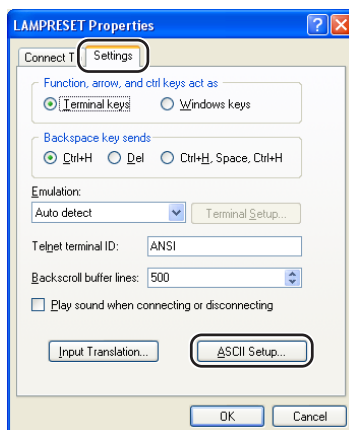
LAMPRESET Properties

Connect T

Settings

Function, arrow, and ctrl keys act as

Terminal keys

Windows keys

Backspace key sends

Ctrl+H

Del

Ctrl+H, Space, Ctrl+H

Emulation:

Auto detect

Terminal Setup...

Telnet terminal ID:

ANSI

Backscroll buffer lines:

500

Play sound when connecting or disconnecting

Input Translation...

ASCII Setup...

OK

Cancel